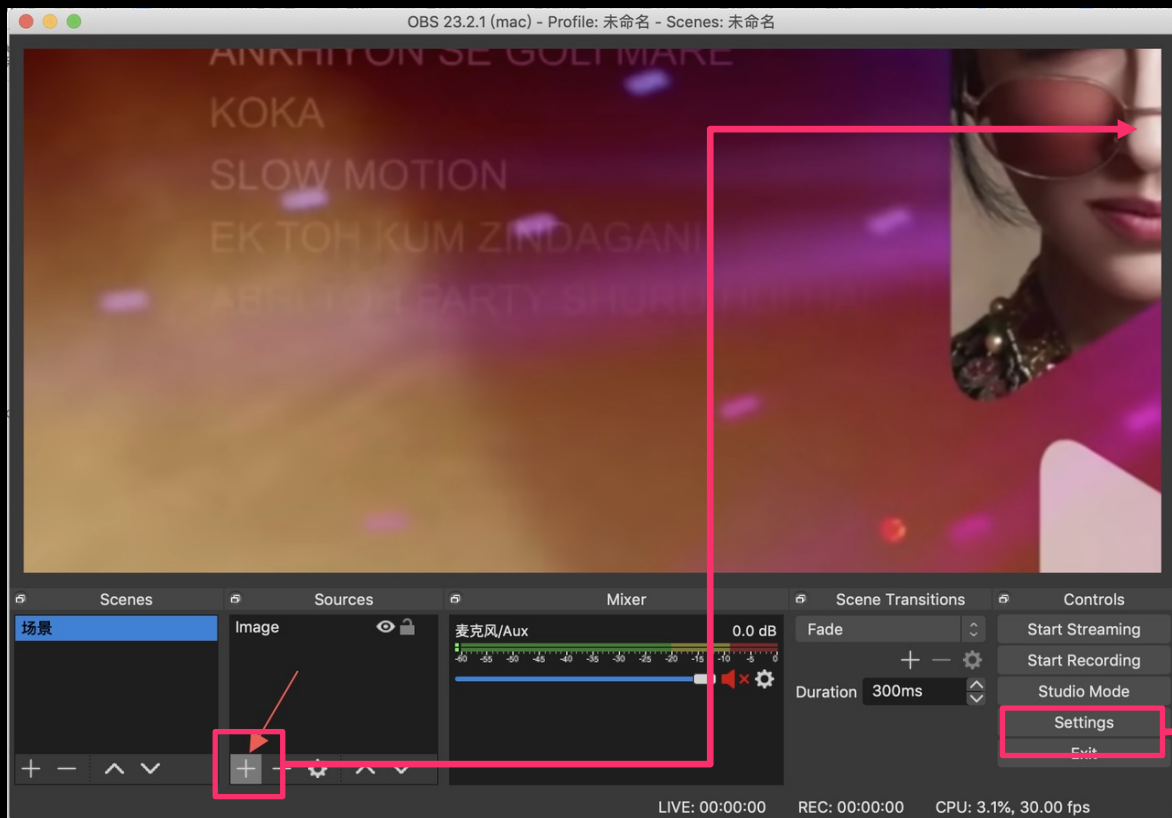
OBS 23.2.1 (mac) - Profile: 未命名 - Scenes: 未命名

ANKHIYON SE GOLI MARE
KOKA
SLOW MOTION
EK TOH KUM ZINDAGANI
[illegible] PARTY SHURU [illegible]

Scenes
场景

Sources
Image

Mixer
麦克风/Aux
0.0 dB
-60 -55 -50 -45 -40 -35 -30 -25 -20 -15 -10 -5 0

Scene Transitions
Fade
Duration 300ms

Controls
Start Streaming
Start Recording
Studio Mode
Settings
Exit

LIVE: 00:00:00 REC: 00:00:00 CPU: 3.1%, 30.00 fps